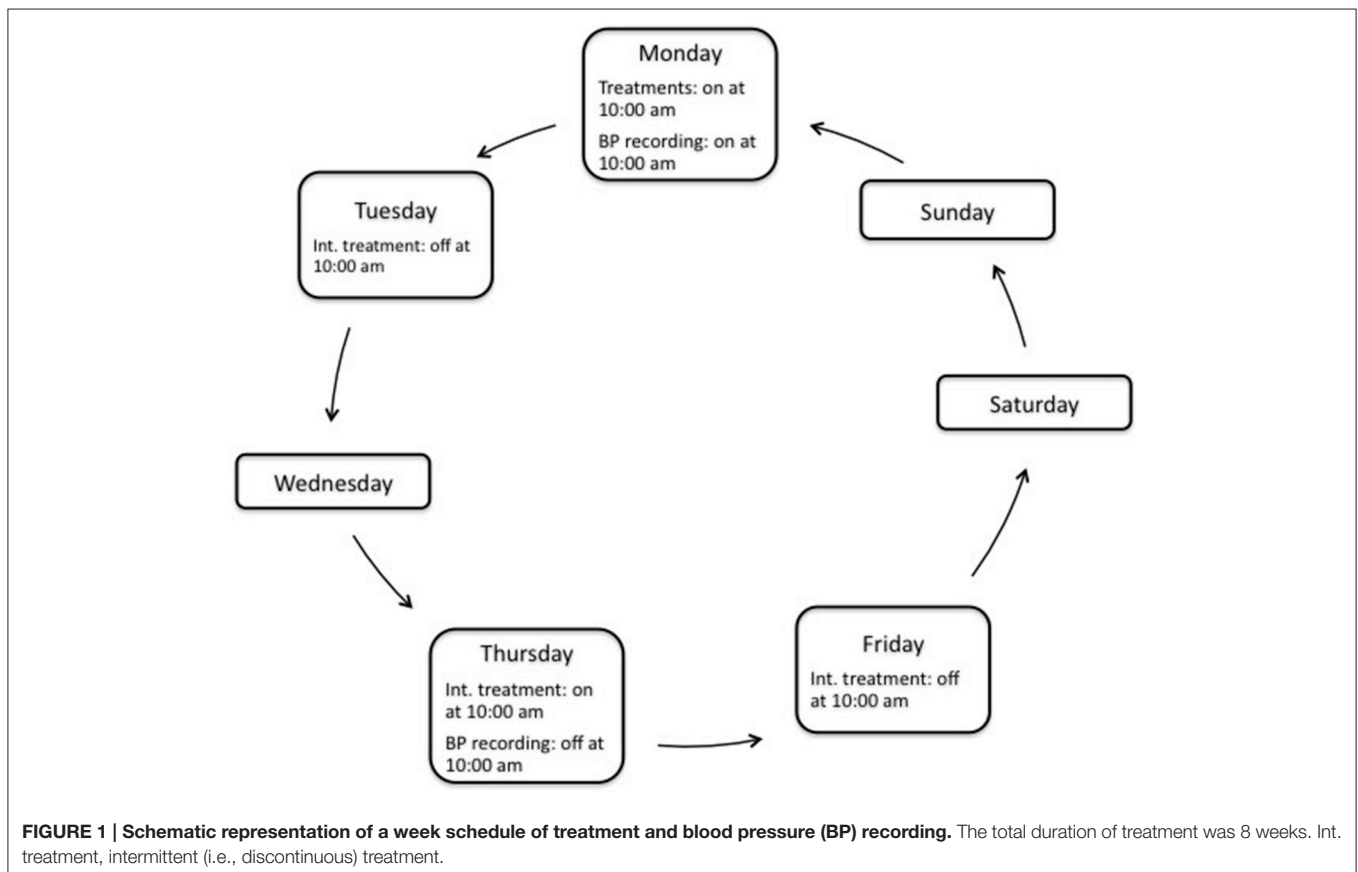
Monday

Treatments: on at 10:00 am

BP recording: on at 10:00 am

Tuesday

Int. treatment: off at 10:00 am

Wednesday

Thursday

Int. treatment: on at 10:00 am

BP recording: off at 10:00 am

Friday

Int. treatment: off at 10:00 am

Saturday

Sunday

**FIGURE 1 | Schematic representation of a week schedule of treatment and blood pressure (BP) recording.** The total duration of treatment was 8 weeks. Int. treatment, intermittent (i.e., discontinuous) treatment.